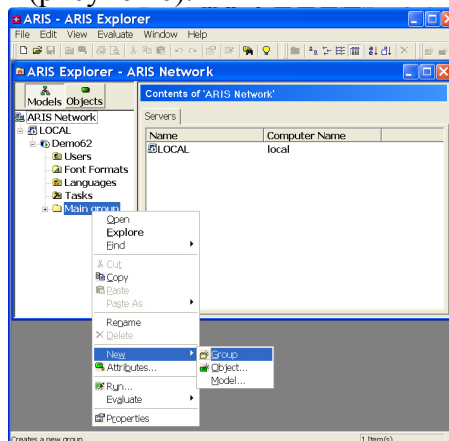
ARIS - ARIS Explorer

File Edit View Evaluate Window Help

ARIS Explorer - ARIS Network

Models Objects

ARIS Network

LOCAL

Demo62

Users

Font Formats

Languages

Tasks

Main group

Contents of 'ARIS Network'

Servers

| Name | Computer Name |
|---|---|
| LOCAL | local |

Open

Explore

Find

Cut

Copy

Paste

Paste As

Rename

Delete

New

Attributes...

Run...

Evaluate

Properties

Group

Object...

Model...

Creates a new group

1 Item(s)